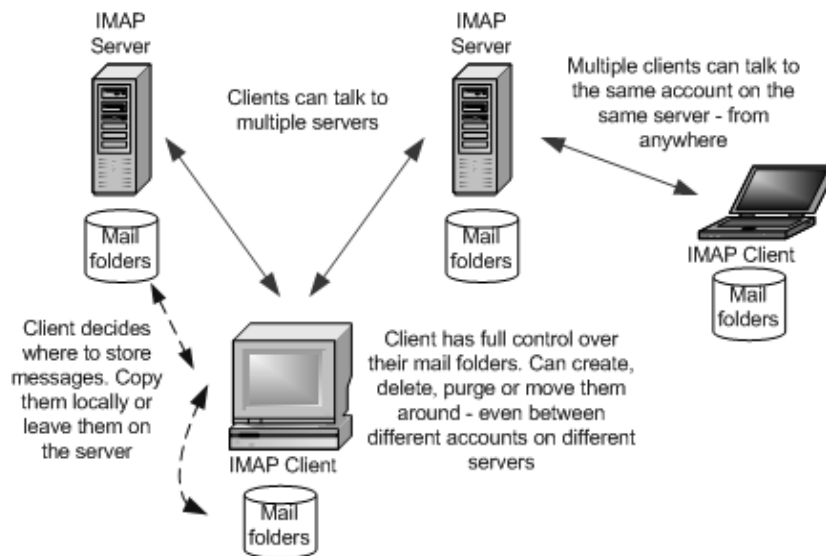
IMAP Server

IMAP Server

Clients can talk to multiple servers

Multiple clients can talk to the same account on the same server - from anywhere

Mail folders

Mail folders

IMAP Client

Mail folders

Client decides where to store messages. Copy them locally or leave them on the server

Client has full control over their mail folders. Can create, delete, purge or move them around - even between different accounts on different servers

IMAP Client

Mail folders